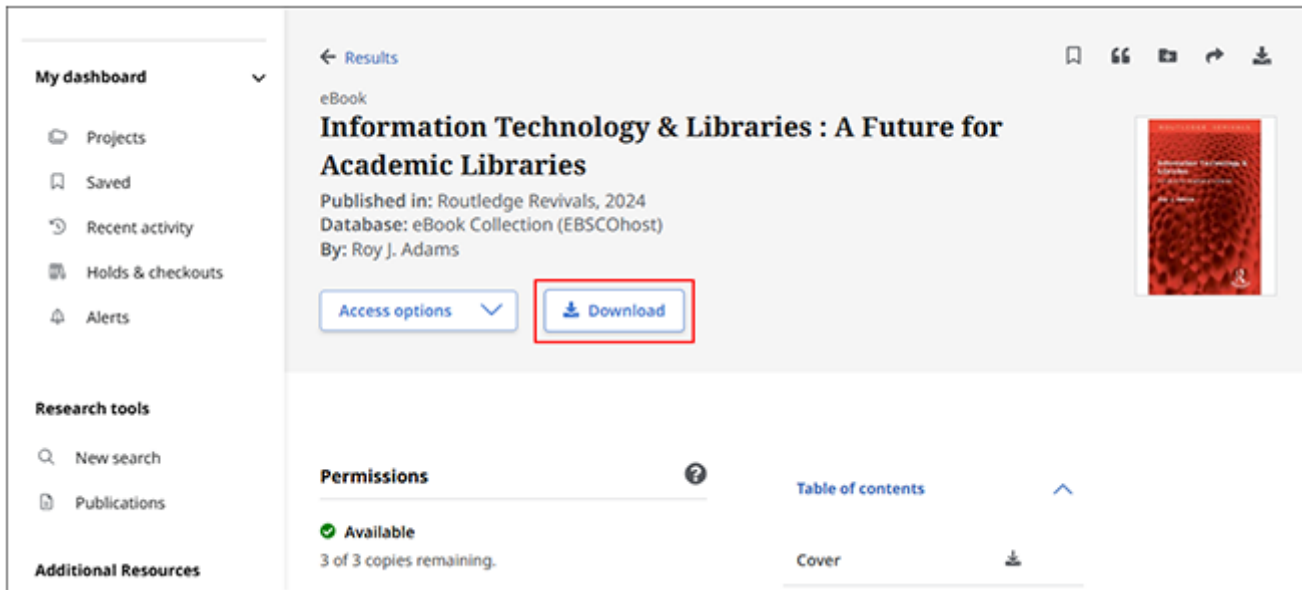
My dashboard

Projects

Saved

Recent activity

Holds & checkouts

Alerts

Research tools

New search

Publications

Additional Resources

← Results

eBook

Information Technology & Libraries : A Future for Academic Libraries

Published in: Routledge Revivals, 2024
Database: eBook Collection (EBSCOhost)
By: Roy J. Adams

Access options

Download

Permissions

Available

3 of 3 copies remaining.

Table of contents

Cover